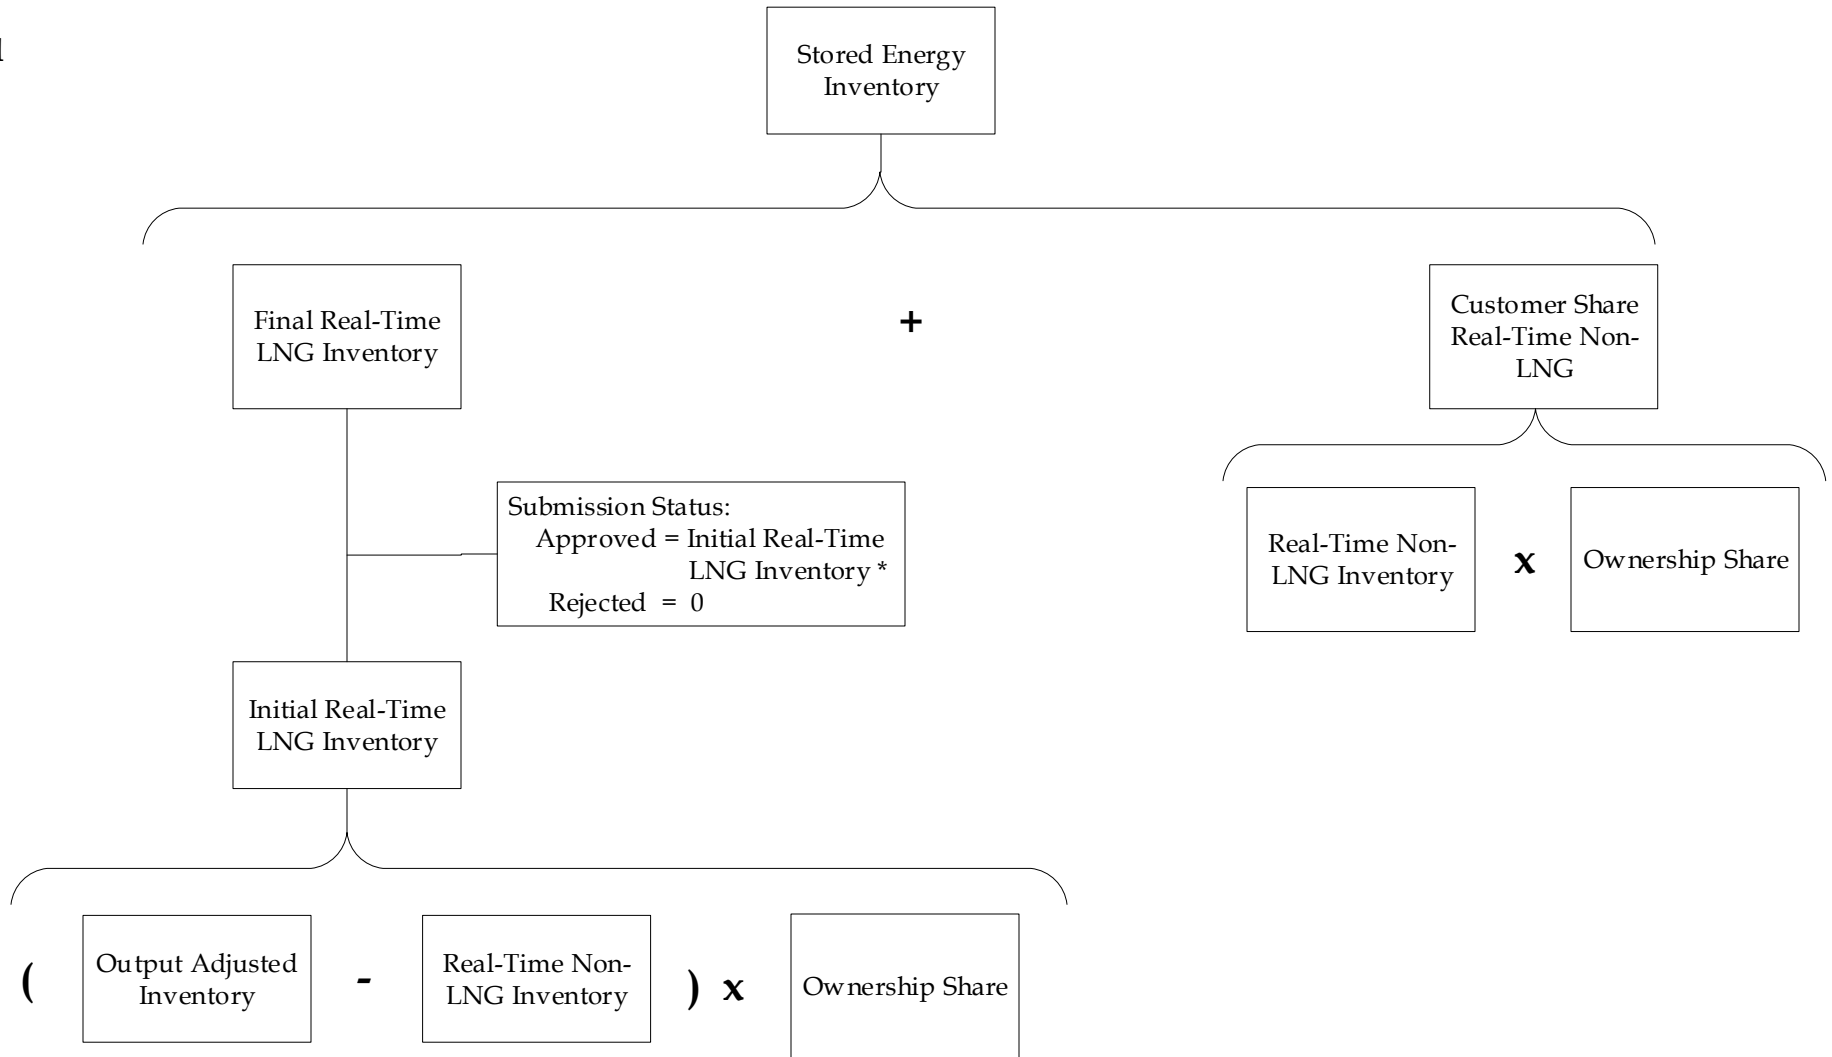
Stored Energy Inventory

Final Real-Time LNG Inventory

+

Customer Share Real-Time Non-LNG

Submission Status:
Approved = Initial Real-Time LNG Inventory *
Rejected = 0

Real-Time Non-LNG Inventory

x

Ownership Share

Initial Real-Time LNG Inventory

( Output Adjusted Inventory - Real-Time Non-LNG Inventory ) x Ownership Share